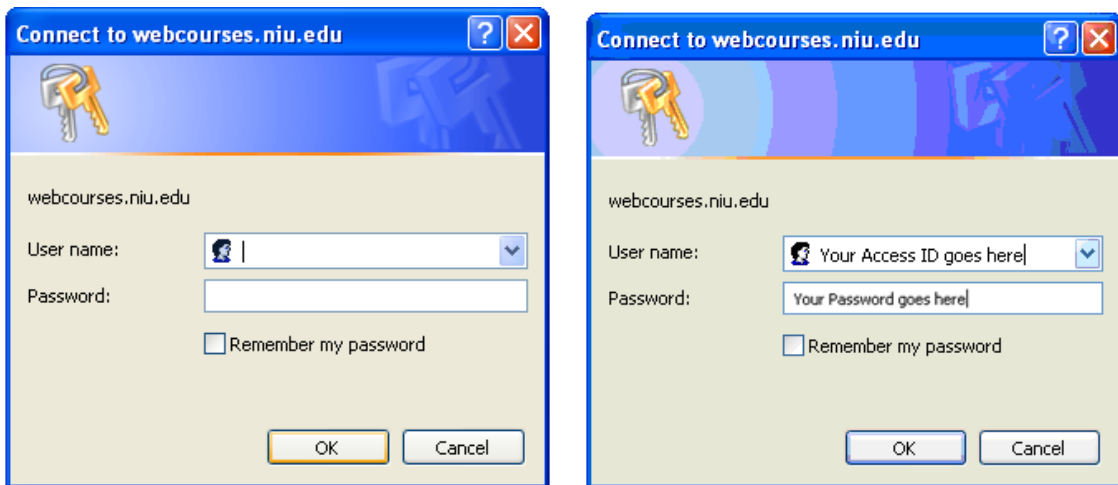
Connect to webcourses.niu.edu

webcourses.niu.edu

User name:

Password:

Remember my password

OK

Cancel

Connect to webcourses.niu.edu

webcourses.niu.edu

User name: Your Access ID goes here

Password: Your Password goes here

Remember my password

OK

Cancel